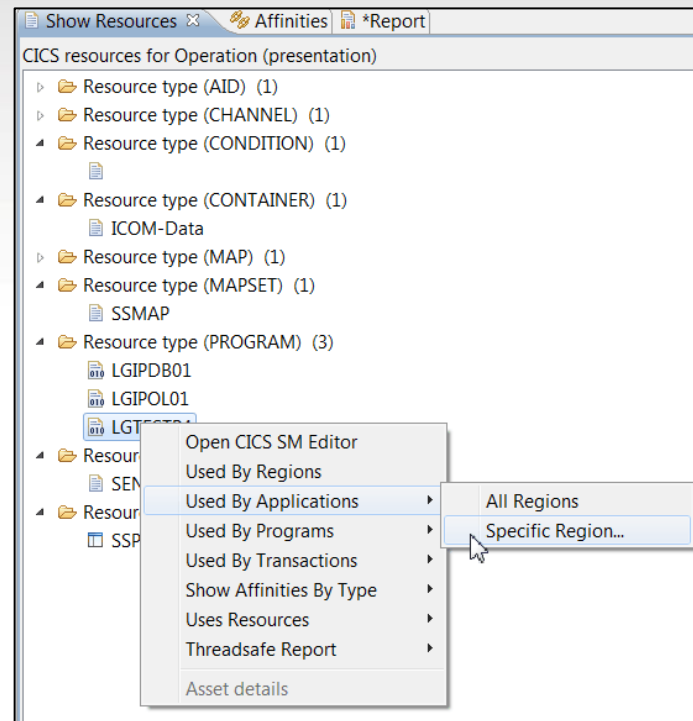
Show Resources ✕ | Affinities | *Report

CICS resources for Operation (presentation)

Resource type (AID) (1)
Resource type (CHANNEL) (1)
Resource type (CONDITION) (1)
Resource type (CONTAINER) (1)
ICOM-Data
Resource type (MAP) (1)
Resource type (MAPSET) (1)
SSMAP
Resource type (PROGRAM) (3)
LGIPDB01
LGIPOL01
LGT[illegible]
Resour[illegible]
SEN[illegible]
Resour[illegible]
SSP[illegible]

Open CICS SM Editor
Used By Regions
Used By Applications
Used By Programs
Used By Transactions
Show Affinities By Type
Uses Resources
Threadsafe Report
Asset details

All Regions
Specific Region...